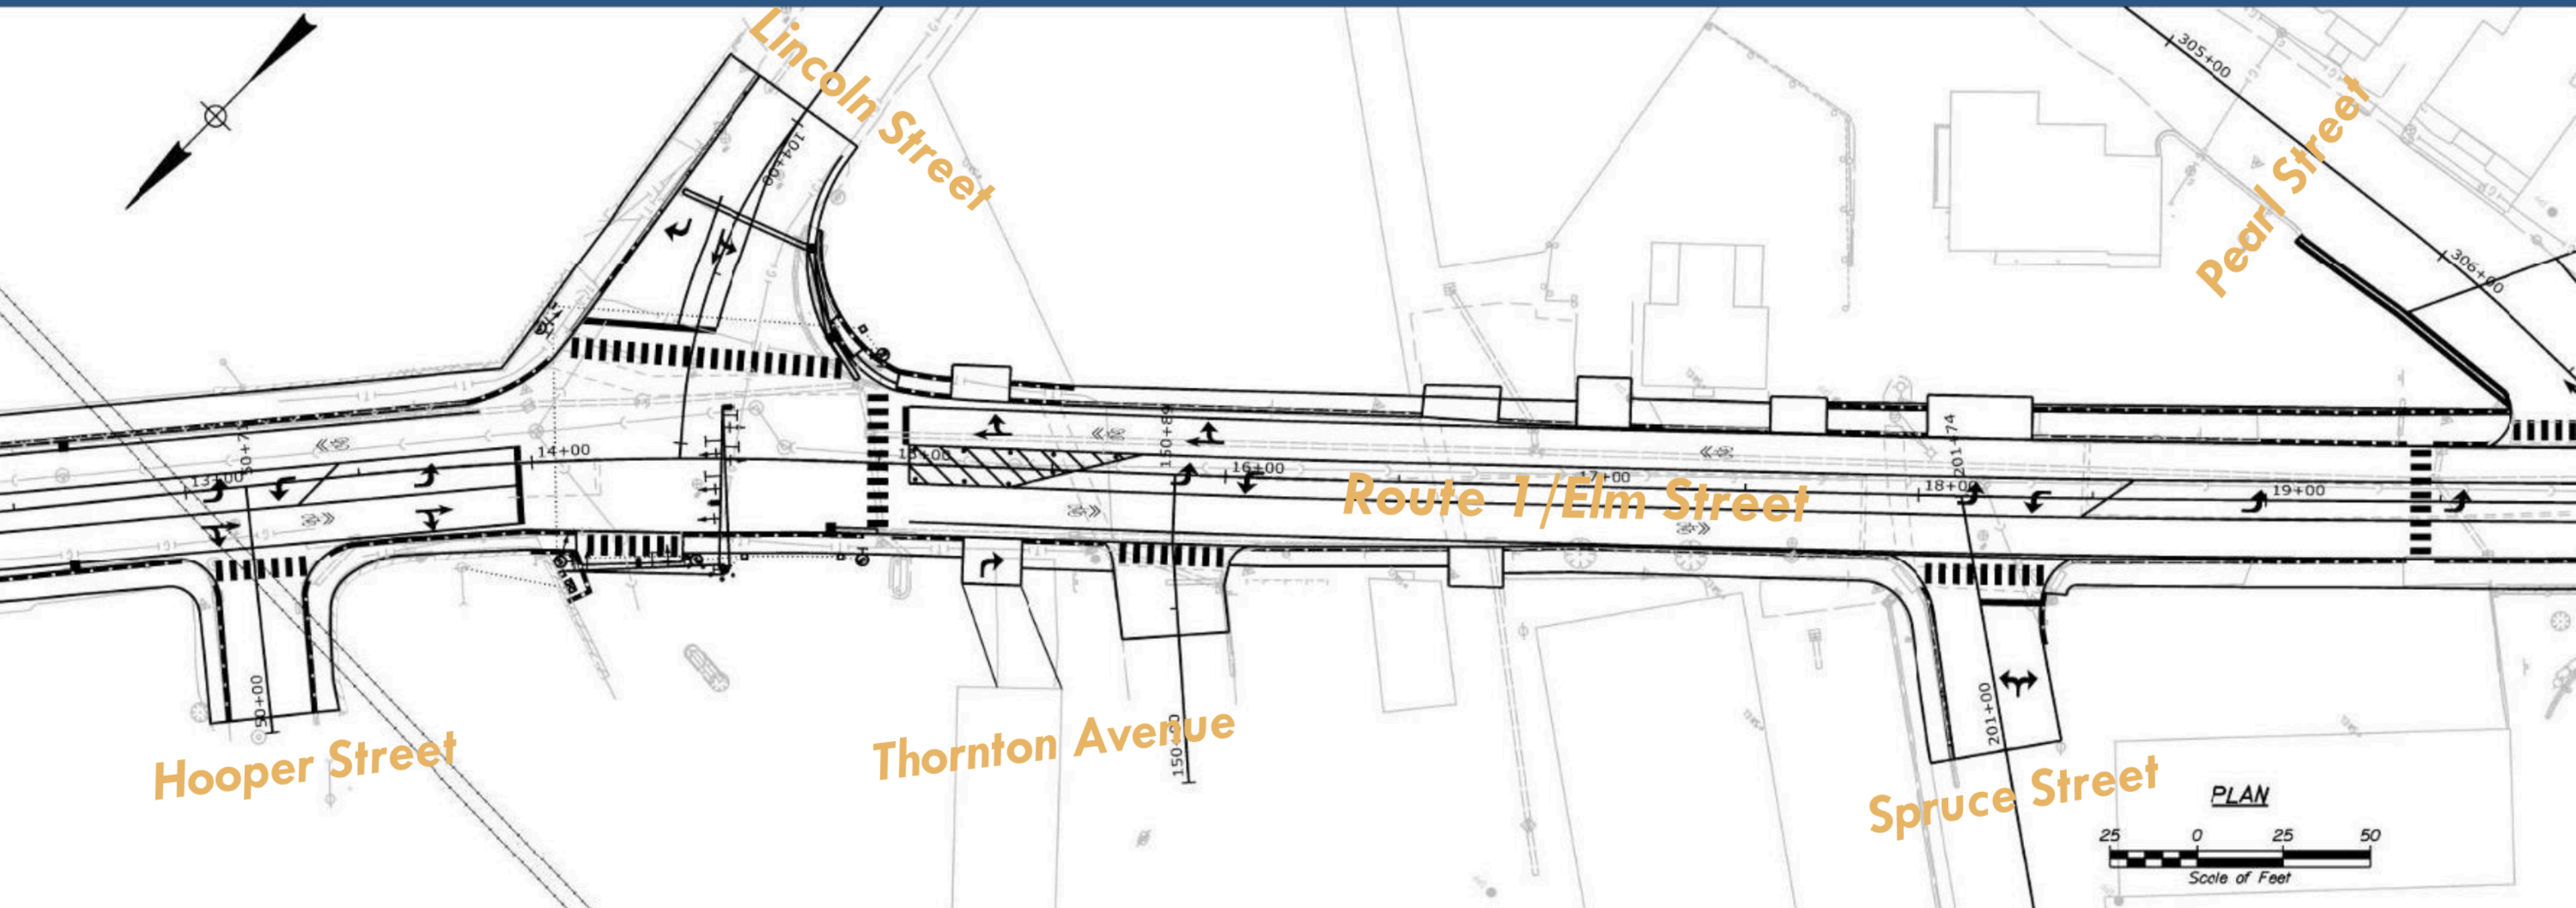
Lincoln Street

Pearl Street

305+00

306+00

104+00

14+00

13+00

15+00

16+00

17+00

18+00

19+00

150+89

201+74

Route 1/Elm Street

50+00

201+00

150+00

Hooper Street

Thornton Avenue

Spruce Street

PLAN

25 0 25 50

Scale of Feet